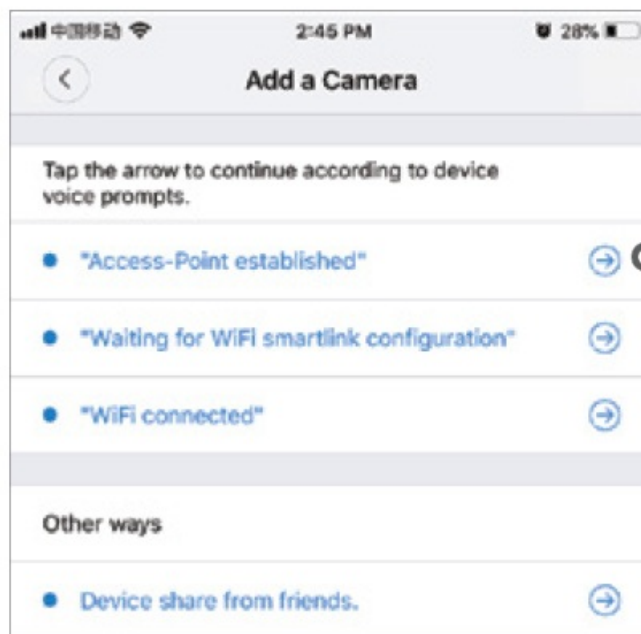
中国移动 2:45 PM 28%

Add a Camera

Tap the arrow to continue according to device voice prompts.

"Access-Point established"

"Waiting for WiFi smartlink configuration"

"WiFi connected"

Other ways

Device share from friends.